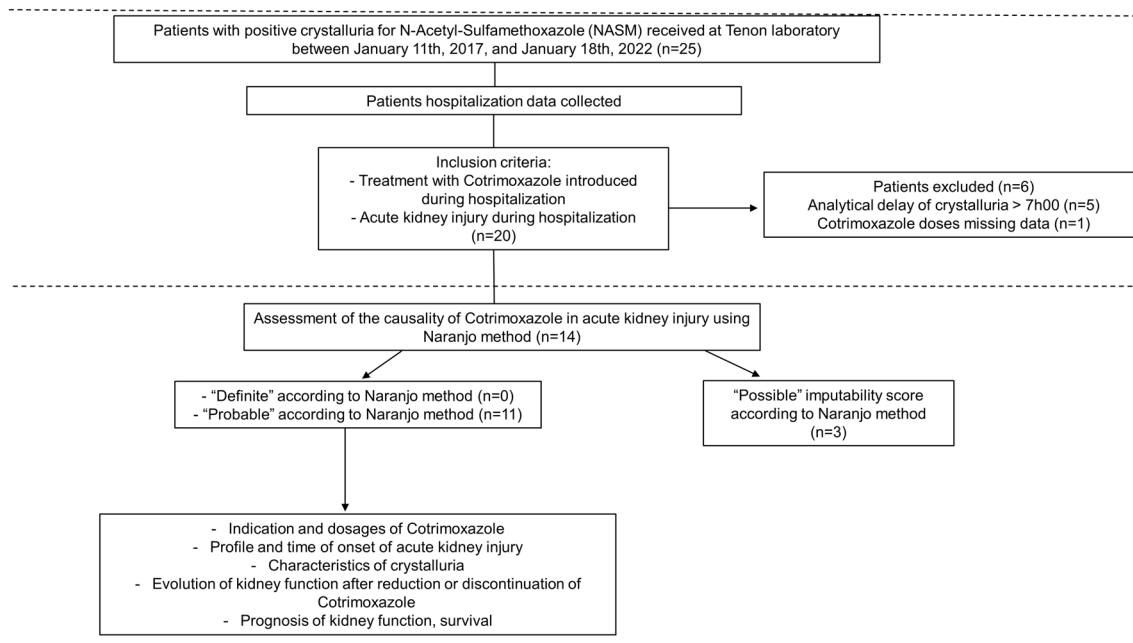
Patients with positive crystalluria for N-Acetyl-Sulfamethoxazole (NASM) received at Tenon laboratory between January 11th, 2017, and January 18th, 2022 (n=25)

Patients hospitalization data collected

Inclusion criteria:
- Treatment with Cotrimoxazole introduced during hospitalization
- Acute kidney injury during hospitalization
(n=20)

Patients excluded (n=6)
Analytical delay of crystalluria > 7h00 (n=5)
Cotrimoxazole doses missing data (n=1)

Assessment of the causality of Cotrimoxazole in acute kidney injury using Naranjo method (n=14)

- “Definite” according to Naranjo method (n=0)
- “Probable” according to Naranjo method (n=11)

“Possible” imputability score according to Naranjo method
(n=3)

- Indication and dosages of Cotrimoxazole
- Profile and time of onset of acute kidney injury
- Characteristics of crystalluria
- Evolution of kidney function after reduction or discontinuation of Cotrimoxazole
- Prognosis of kidney function, survival